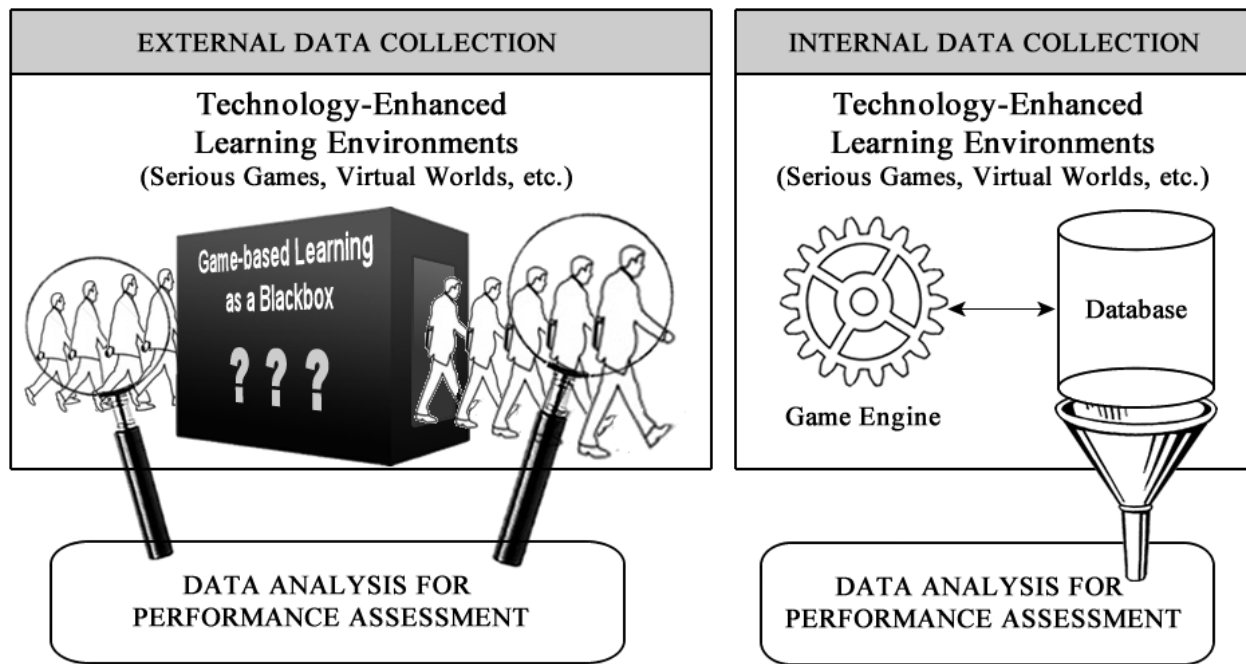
EXTERNAL DATA COLLECTION

Technology-Enhanced Learning Environments
(Serious Games, Virtual Worlds, etc.)

Game-based Learning as a Blackbox

? ? ?

DATA ANALYSIS FOR PERFORMANCE ASSESSMENT

INTERNAL DATA COLLECTION

Technology-Enhanced Learning Environments
(Serious Games, Virtual Worlds, etc.)

Database

Game Engine

DATA ANALYSIS FOR PERFORMANCE ASSESSMENT